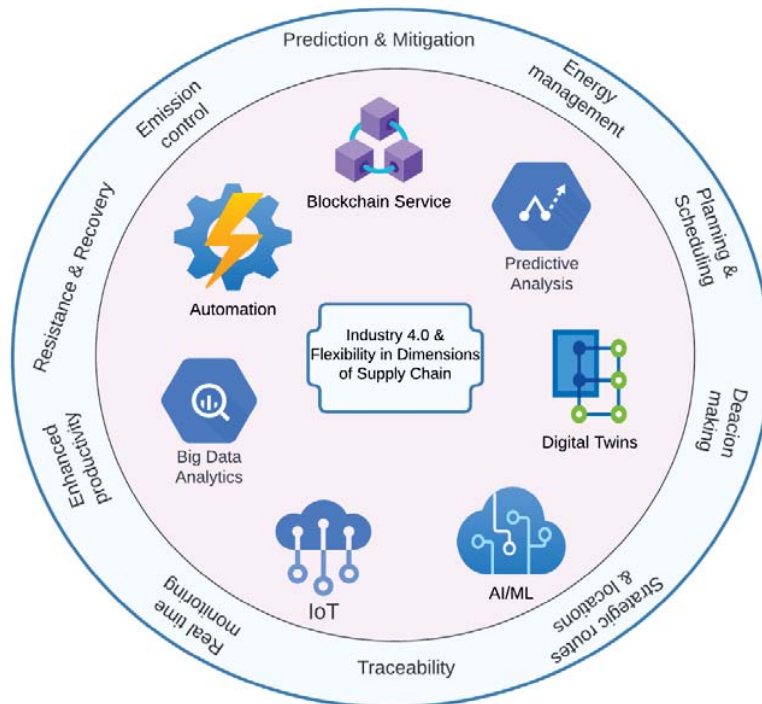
Prediction & Mitigation

Energy management

Planning & Scheduling

Deacion making

Strategic routes & locations

Traceability

Real time monitoring

Enhanced productivity

Resistance & Recovery

Emission control

Blockchain Service

Automation

Predictive Analysis

Industry 4.0 & Flexibility in Dimensions of Supply Chain

Big Data Analytics

Digital Twins

IoT

AI/ML